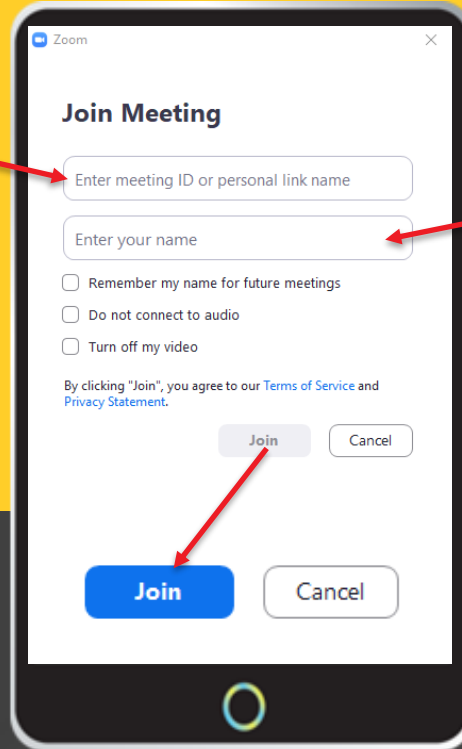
Zoom

Join Meeting

Enter meeting ID or personal link name

Enter your name

Remember my name for future meetings

Do not connect to audio

Turn off my video

By clicking "Join", you agree to our Terms of Service and Privacy Statement.

Join

Cancel

Join

Cancel